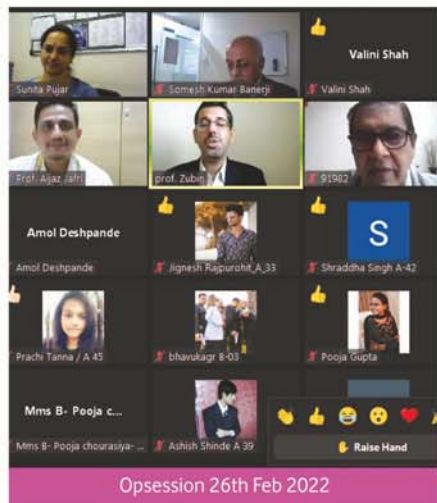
Sunita Pujar

Somesh Kumar Banerji

Valini Shah

Valini Shah

Prof. Aijaz Jafri

prof. Zubin

91982

Amol Deshpande

Amol Deshpande

Jignesh Rajpurohit_A_33

S

Shraddha Singh A-42

Prachi Tanna / A 45

bhavukagr B-03

Pooja Gupta

Mms B- Pooja c...

Mms B- Pooja chourasiya-...

Ashish Shinde A 39

Raise Hand

Opsession 26th Feb 2022